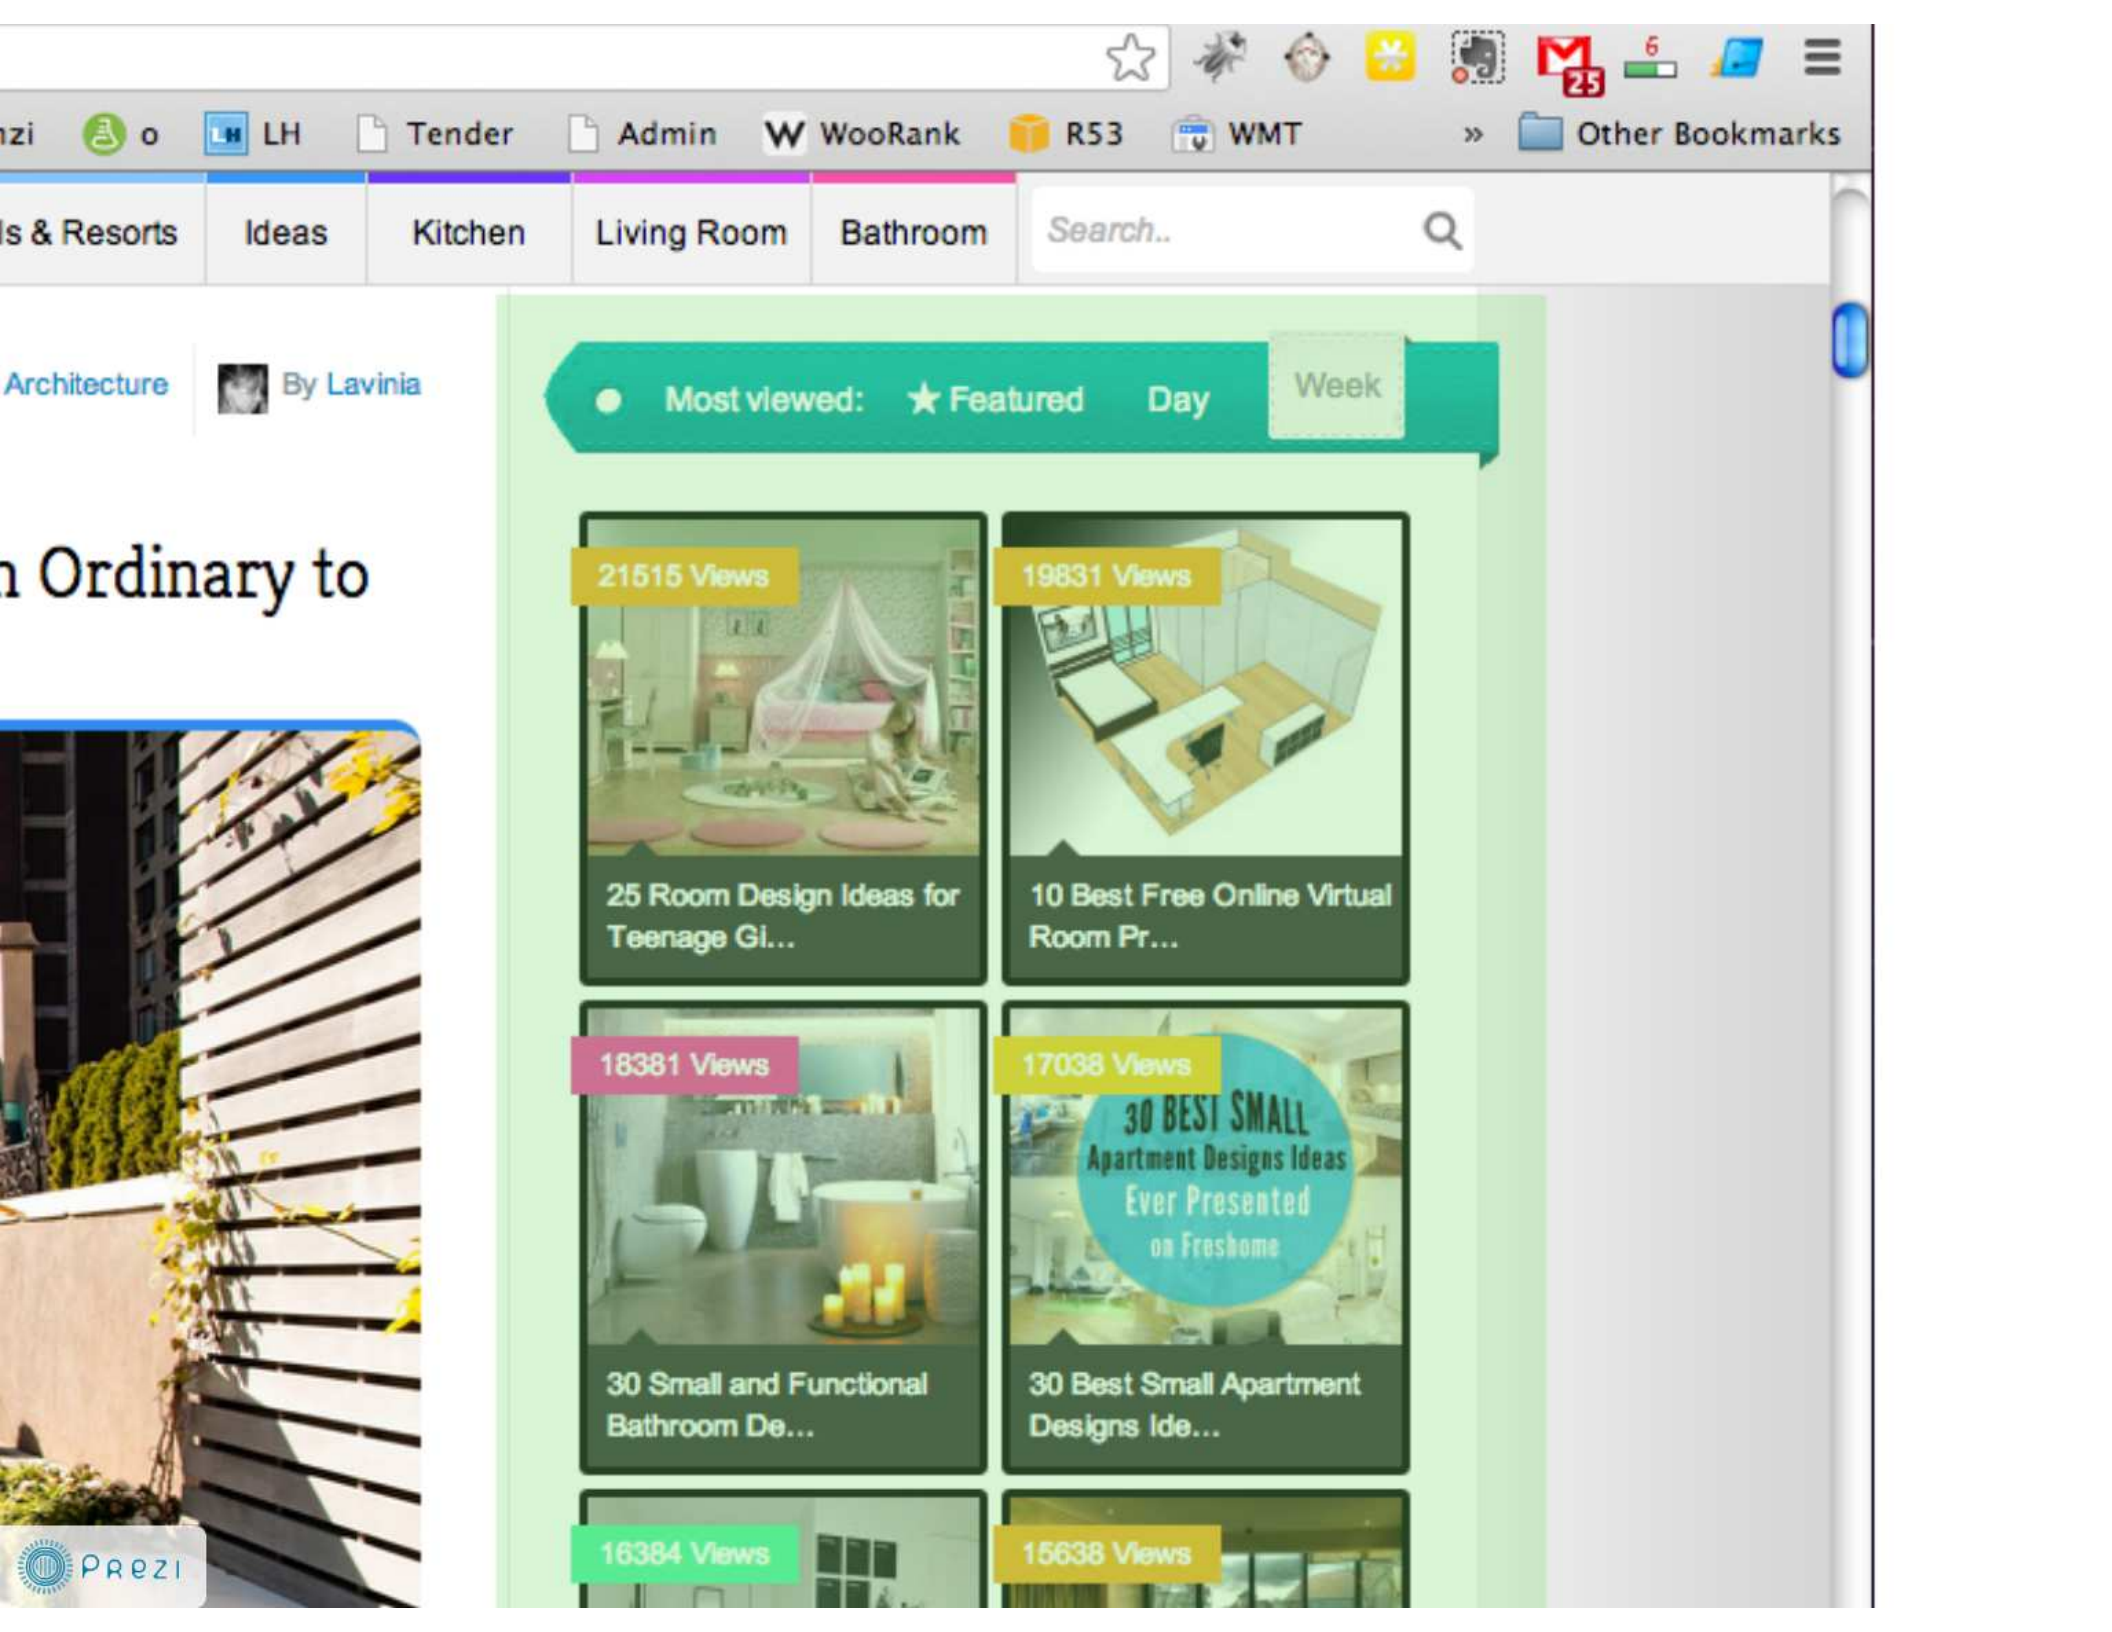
25

6

zi o LH Tender Admin WooRank R53 WMT » Other Bookmarks

ls & Resorts Ideas Kitchen Living Room Bathroom Search..

Architecture By Lavinia

n Ordinary to

Most viewed: ★ Featured Day Week

21515 Views

25 Room Design Ideas for Teenage Gi...

19831 Views

10 Best Free Online Virtual Room Pr...

18381 Views

30 Small and Functional Bathroom De...

17038 Views

30 BEST SMALL Apartment Designs Ideas Ever Presented on Freshome

30 Best Small Apartment Designs Ide...

16384 Views

15638 Views

Prezi